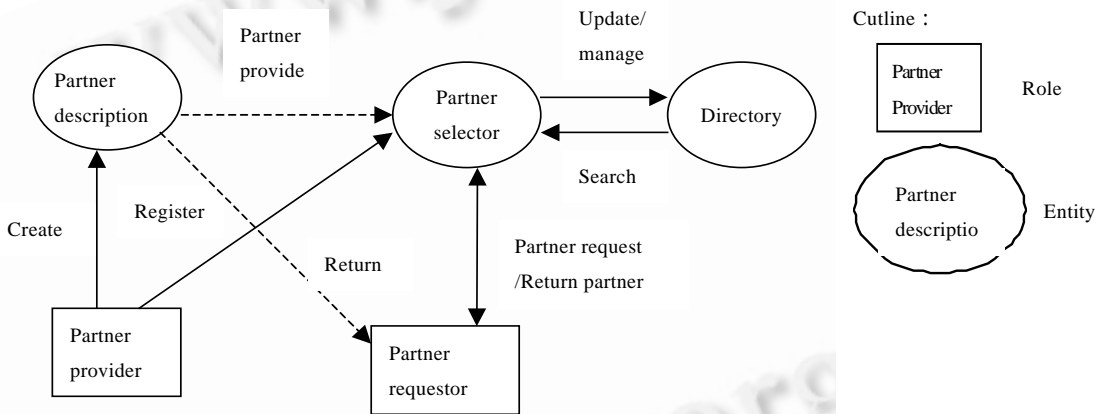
Partner provide

Partner description

Update/ manage

Partner selector

Directory

Search

Cutline：

Partner Provider

Role

Partner descriptio

Entity

Create

Register

Return

Partner request /Return partner

Partner provider

Partner requestor